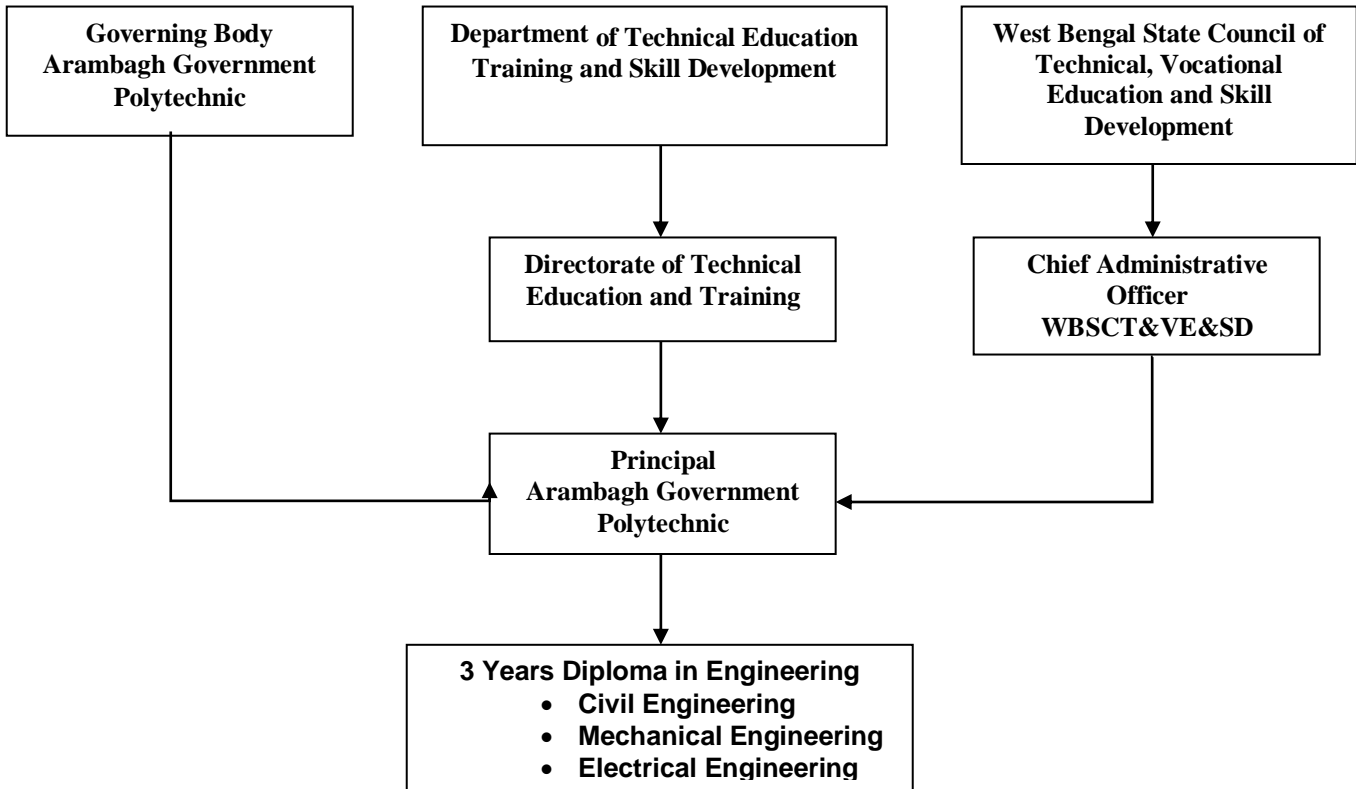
Governing Body
Arambagh Government
Polytechnic

Department of Technical Education
Training and Skill Development

West Bengal State Council of
Technical, Vocational
Education and Skill
Development

Directorate of Technical
Education and Training

Chief Administrative
Officer
WBSCT&VE&SD

Principal
Arambagh Government
Polytechnic

3 Years Diploma in Engineering
- Civil Engineering
- Mechanical Engineering
- Electrical Engineering